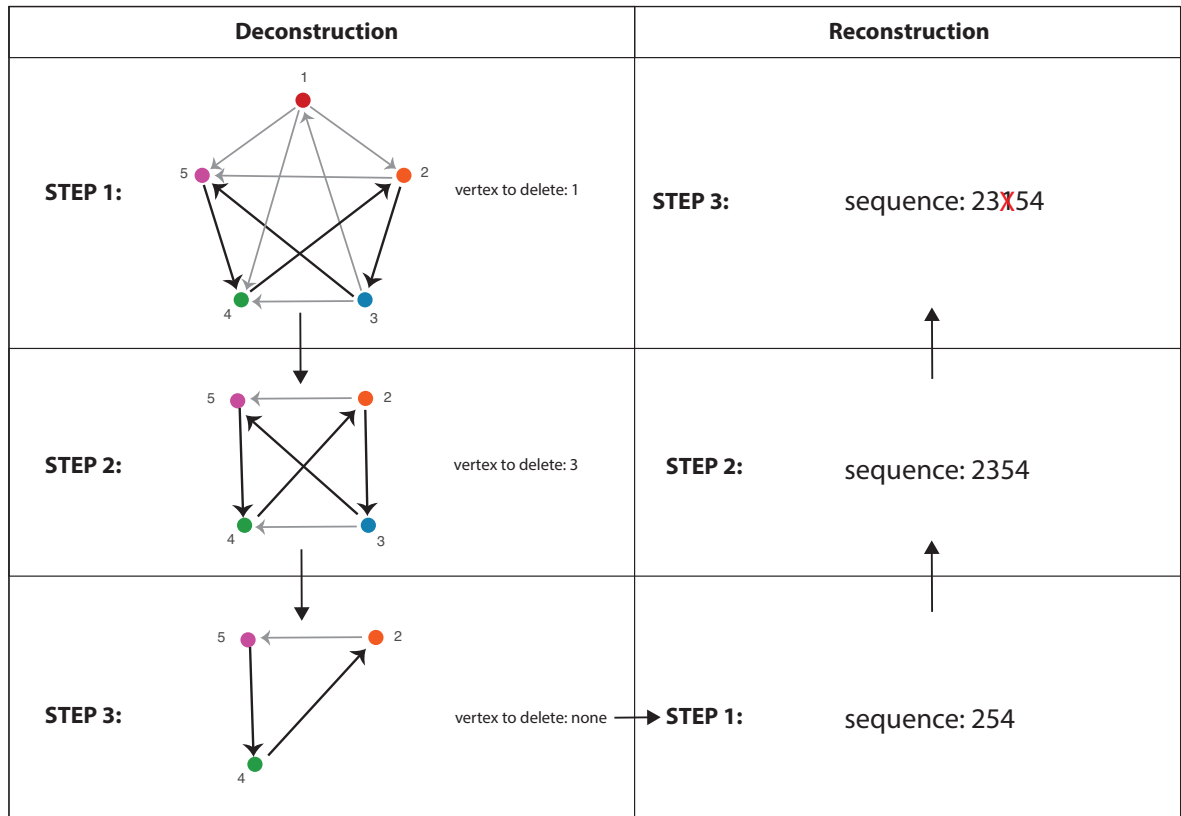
| Deconstruction | Reconstruction |
|---|---|
| STEP 1: 1 5 2 4 3 vertex to delete: 1 | STEP 3: sequence: 23X54 |
| STEP 2: 5 2 4 3 vertex to delete: 3 | STEP 2: sequence: 2354 |
| STEP 3: 5 2 4 vertex to delete: none | STEP 1: sequence: 254 |